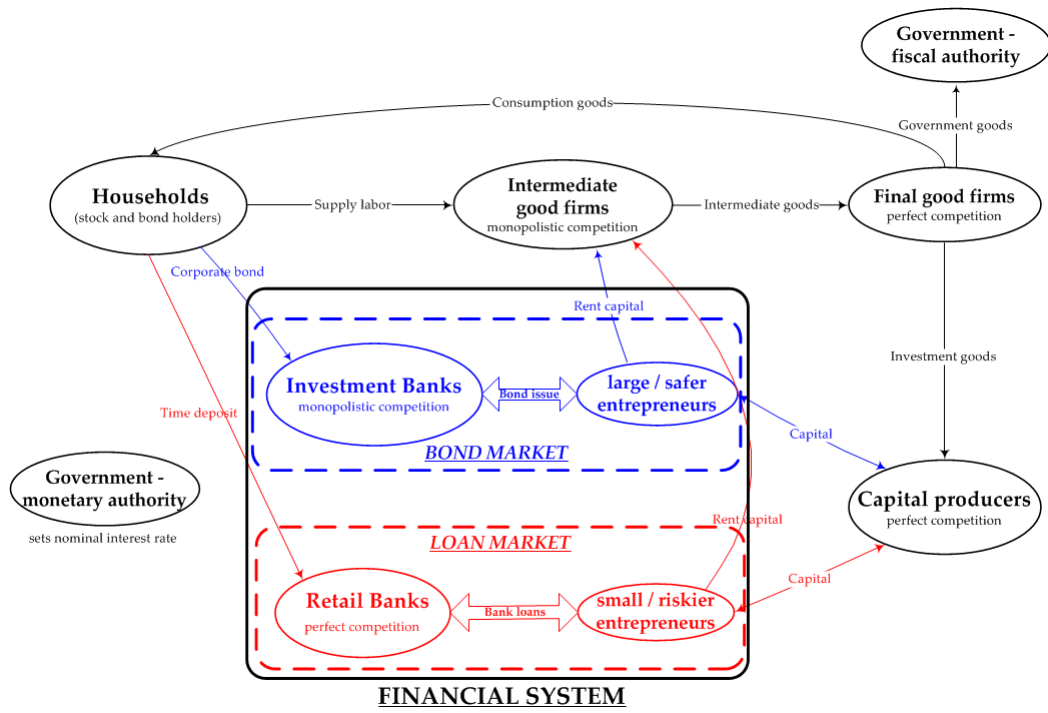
Government - fiscal authority

Consumption goods

Government goods

Households
(stock and bond holders)

Supply labor

Intermediate good firms
monopolistic competition

Intermediate goods

Final good firms
perfect competition

Corporate bond

Rent capital

Investment goods

Investment Banks
monopolistic competition

Bond issue

large / safer entrepreneurs

Time deposit

Capital

BOND MARKET

Government - monetary authority

sets nominal interest rate

Rent capital

Capital producers
perfect competition

LOAN MARKET

Capital

Retail Banks
perfect competition

Bank loans

small / riskier entrepreneurs

FINANCIAL SYSTEM